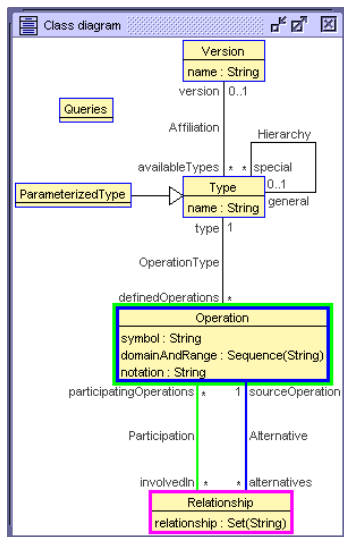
Class diagram

Version
name : String

version 0..1

Queries

Affiliation

Hierarchy

availableTypes * * special

ParameterizedType

Type
name : String

0..1
general

type 1

OperationType

definedOperations *

Operation
symbol : String
domainAndRange : Sequence(String)
notation : String

participatingOperations * 1 sourceOperation

Participation

Alternative

involvedIn * * alternatives

Relationship
relationship : Set(String)